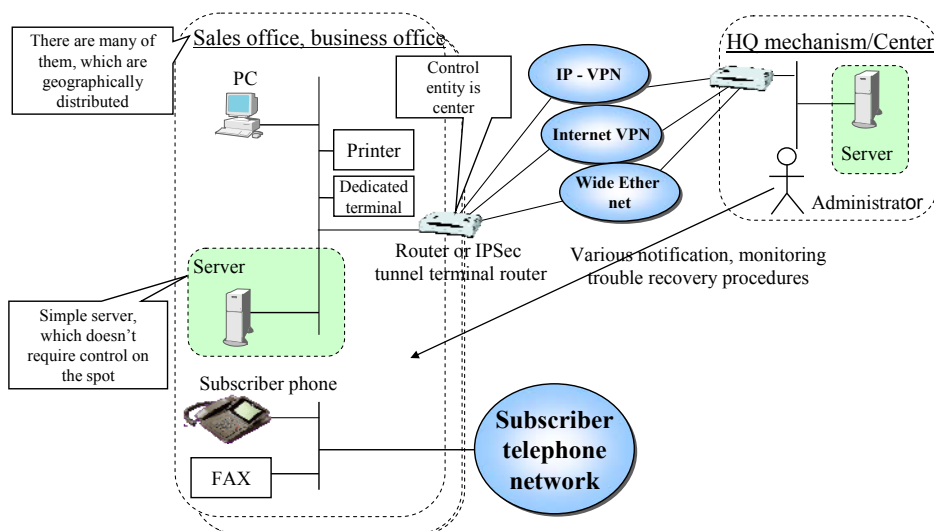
There are many of them, which are geographically distributed

Sales office, business office

PC

Printer

Dedicated terminal

Control entity is center

IP - VPN

Internet VPN

Wide Ether net

HQ mechanism/Center

Server

Administrator

Router or IPSec tunnel terminal router

Various notification, monitoring trouble recovery procedures

Server

Simple server, which doesn't require control on the spot

Subscriber phone

FAX

Subscriber telephone network